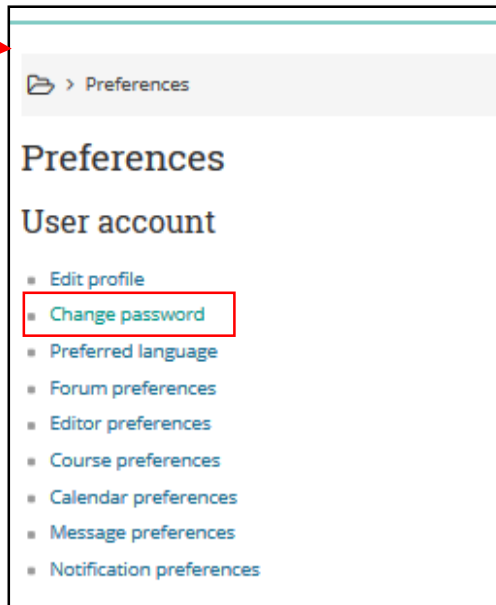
> Preferences

Preferences

User account

- Edit profile
- Change password
- Preferred language
- Forum preferences
- Editor preferences
- Course preferences
- Calendar preferences
- Message preferences
- Notification preferences